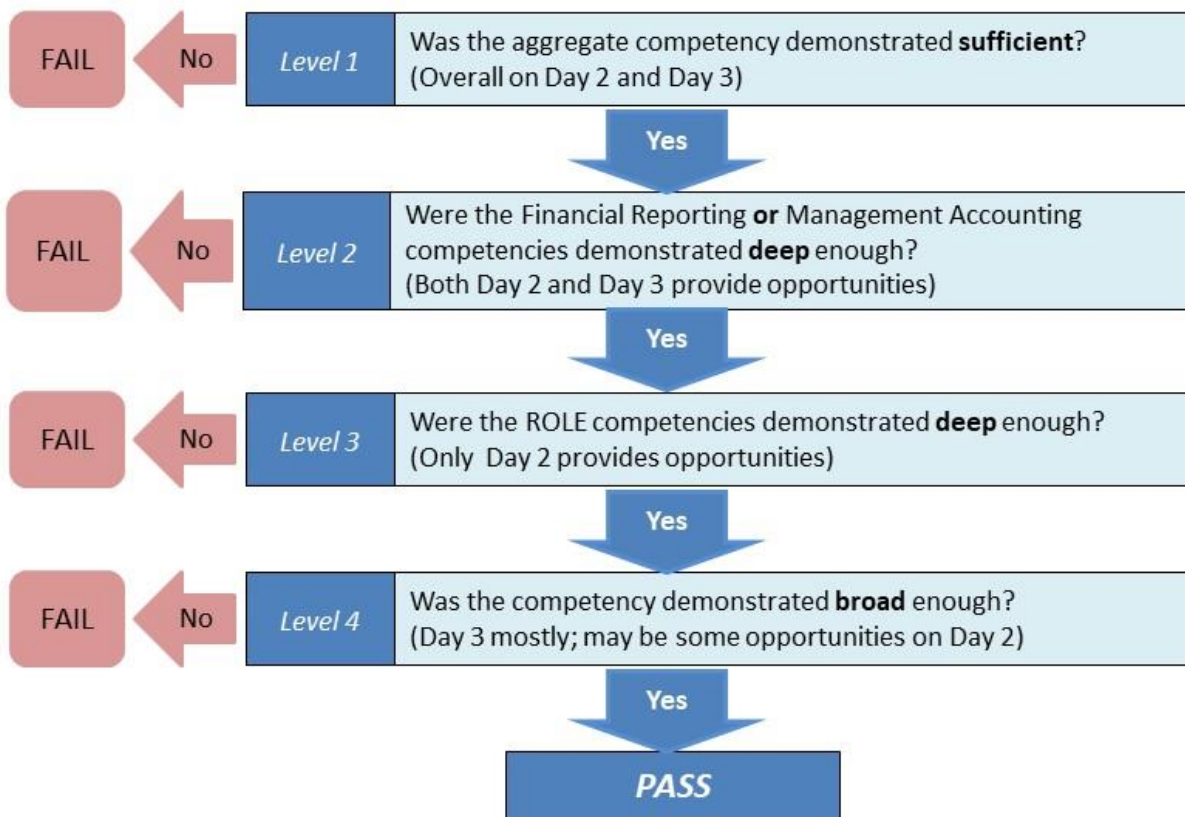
FAIL

No

Level 1

Was the aggregate competency demonstrated sufficient? (Overall on Day 2 and Day 3)

Yes

FAIL

No

Level 2

Were the Financial Reporting or Management Accounting competencies demonstrated deep enough? (Both Day 2 and Day 3 provide opportunities)

Yes

FAIL

No

Level 3

Were the ROLE competencies demonstrated deep enough? (Only Day 2 provides opportunities)

Yes

FAIL

No

Level 4

Was the competency demonstrated broad enough? (Day 3 mostly; may be some opportunities on Day 2)

Yes

PASS